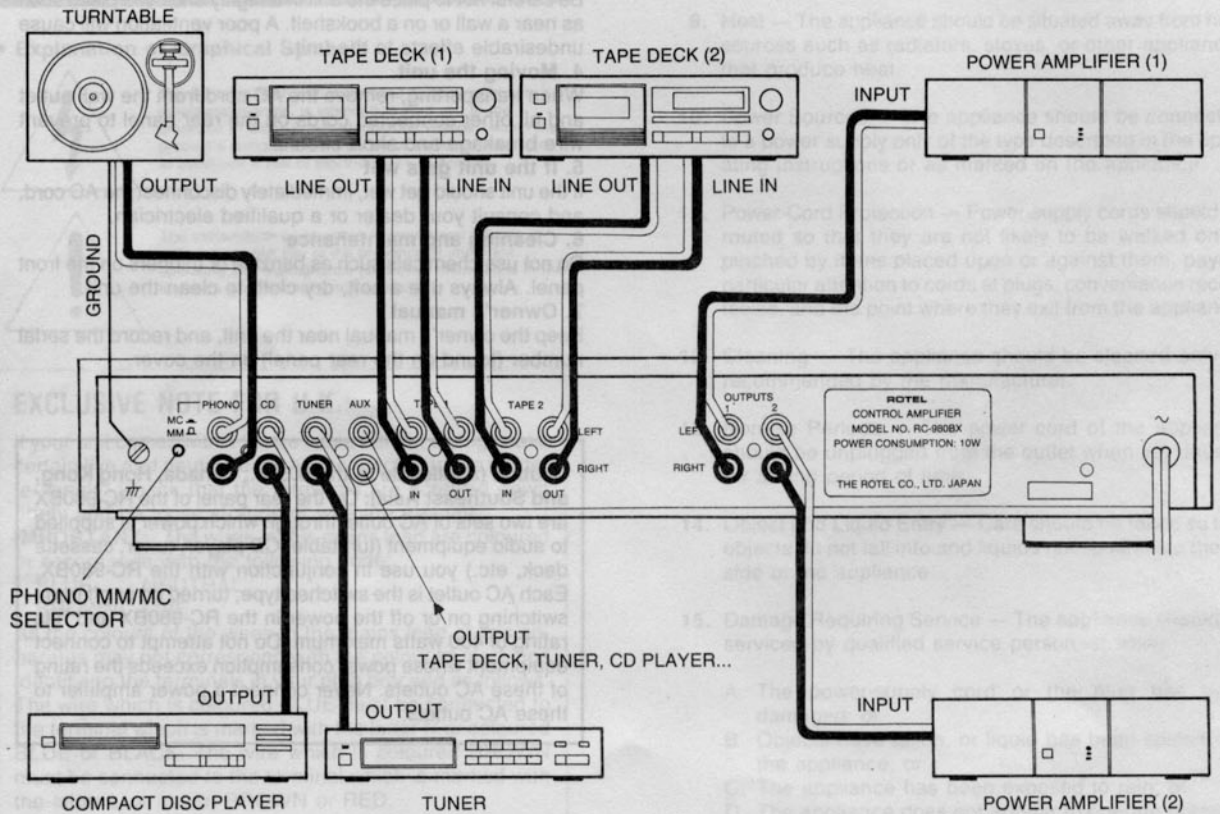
TURNTABLE

TAPE DECK (1)

TAPE DECK (2)

POWER AMPLIFIER (1)

INPUT

OUTPUT

LINE OUT

LINE IN

LINE OUT

LINE IN

GROUND

MC
MM

PHONO

CD

TUNER

AUX

TAPE 1

TAPE 2

LEFT

RIGHT

IN

OUT

IN

OUT

OUTPUTS
1
2

LEFT

RIGHT

ROTEL
CONTROL AMPLIFIER
MODEL NO. RC-980BX
POWER CONSUMPTION: 10W

THE ROTEL CO., LTD. JAPAN

PHONO MM/MC SELECTOR

OUTPUT
TAPE DECK, TUNER, CD PLAYER...

OUTPUT

OUTPUT

INPUT

COMPACT DISC PLAYER

TUNER

POWER AMPLIFIER (2)